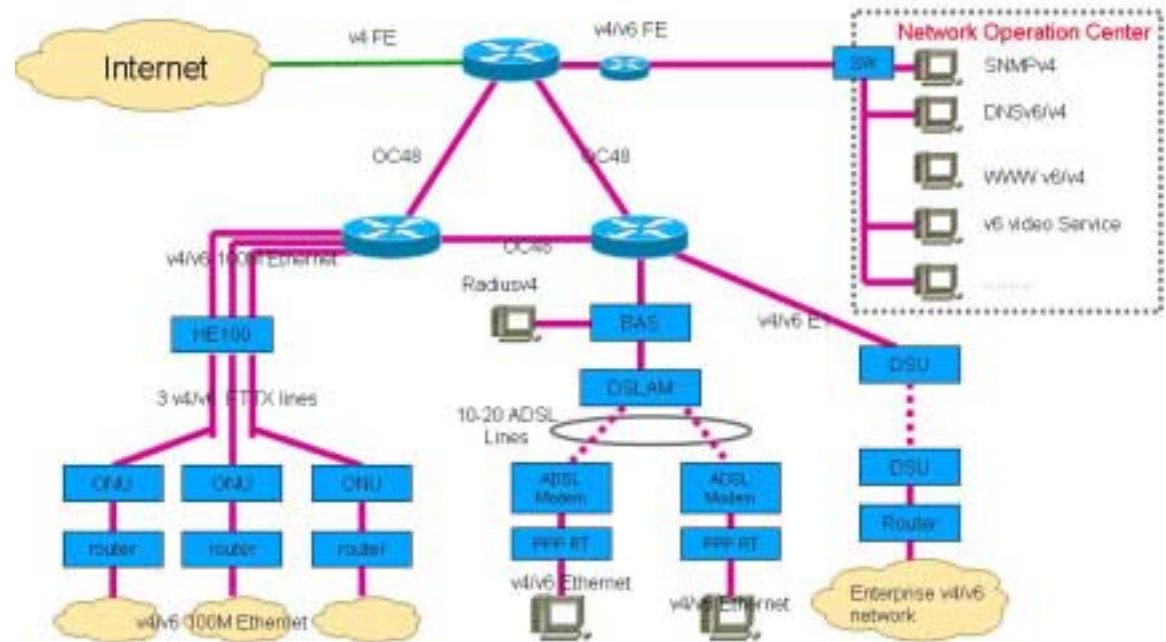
Internet

v4 FE

v4/v6 FE

Network Operation Center

SW

SNMPv4

DNSv6/v4

WWW v6/v4

v6 video Service

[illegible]

OC48

OC48

OC48

v4/v6 100M Ethernet

Radiusv4

BAS

v4/v6 E1

HE100

DSLAM

DSU

3 v4/v6 FTTX lines

10-20 ADSL Lines

ONU

ONU

ONU

ADSL Modem

ADSL Modem

DSU

router

router

router

PPP RT

PPP RT

Router

v4/v6 Ethernet

v4/v6 Ethernet

v4/v6 100M Ethernet

Enterprise v4/v6 network